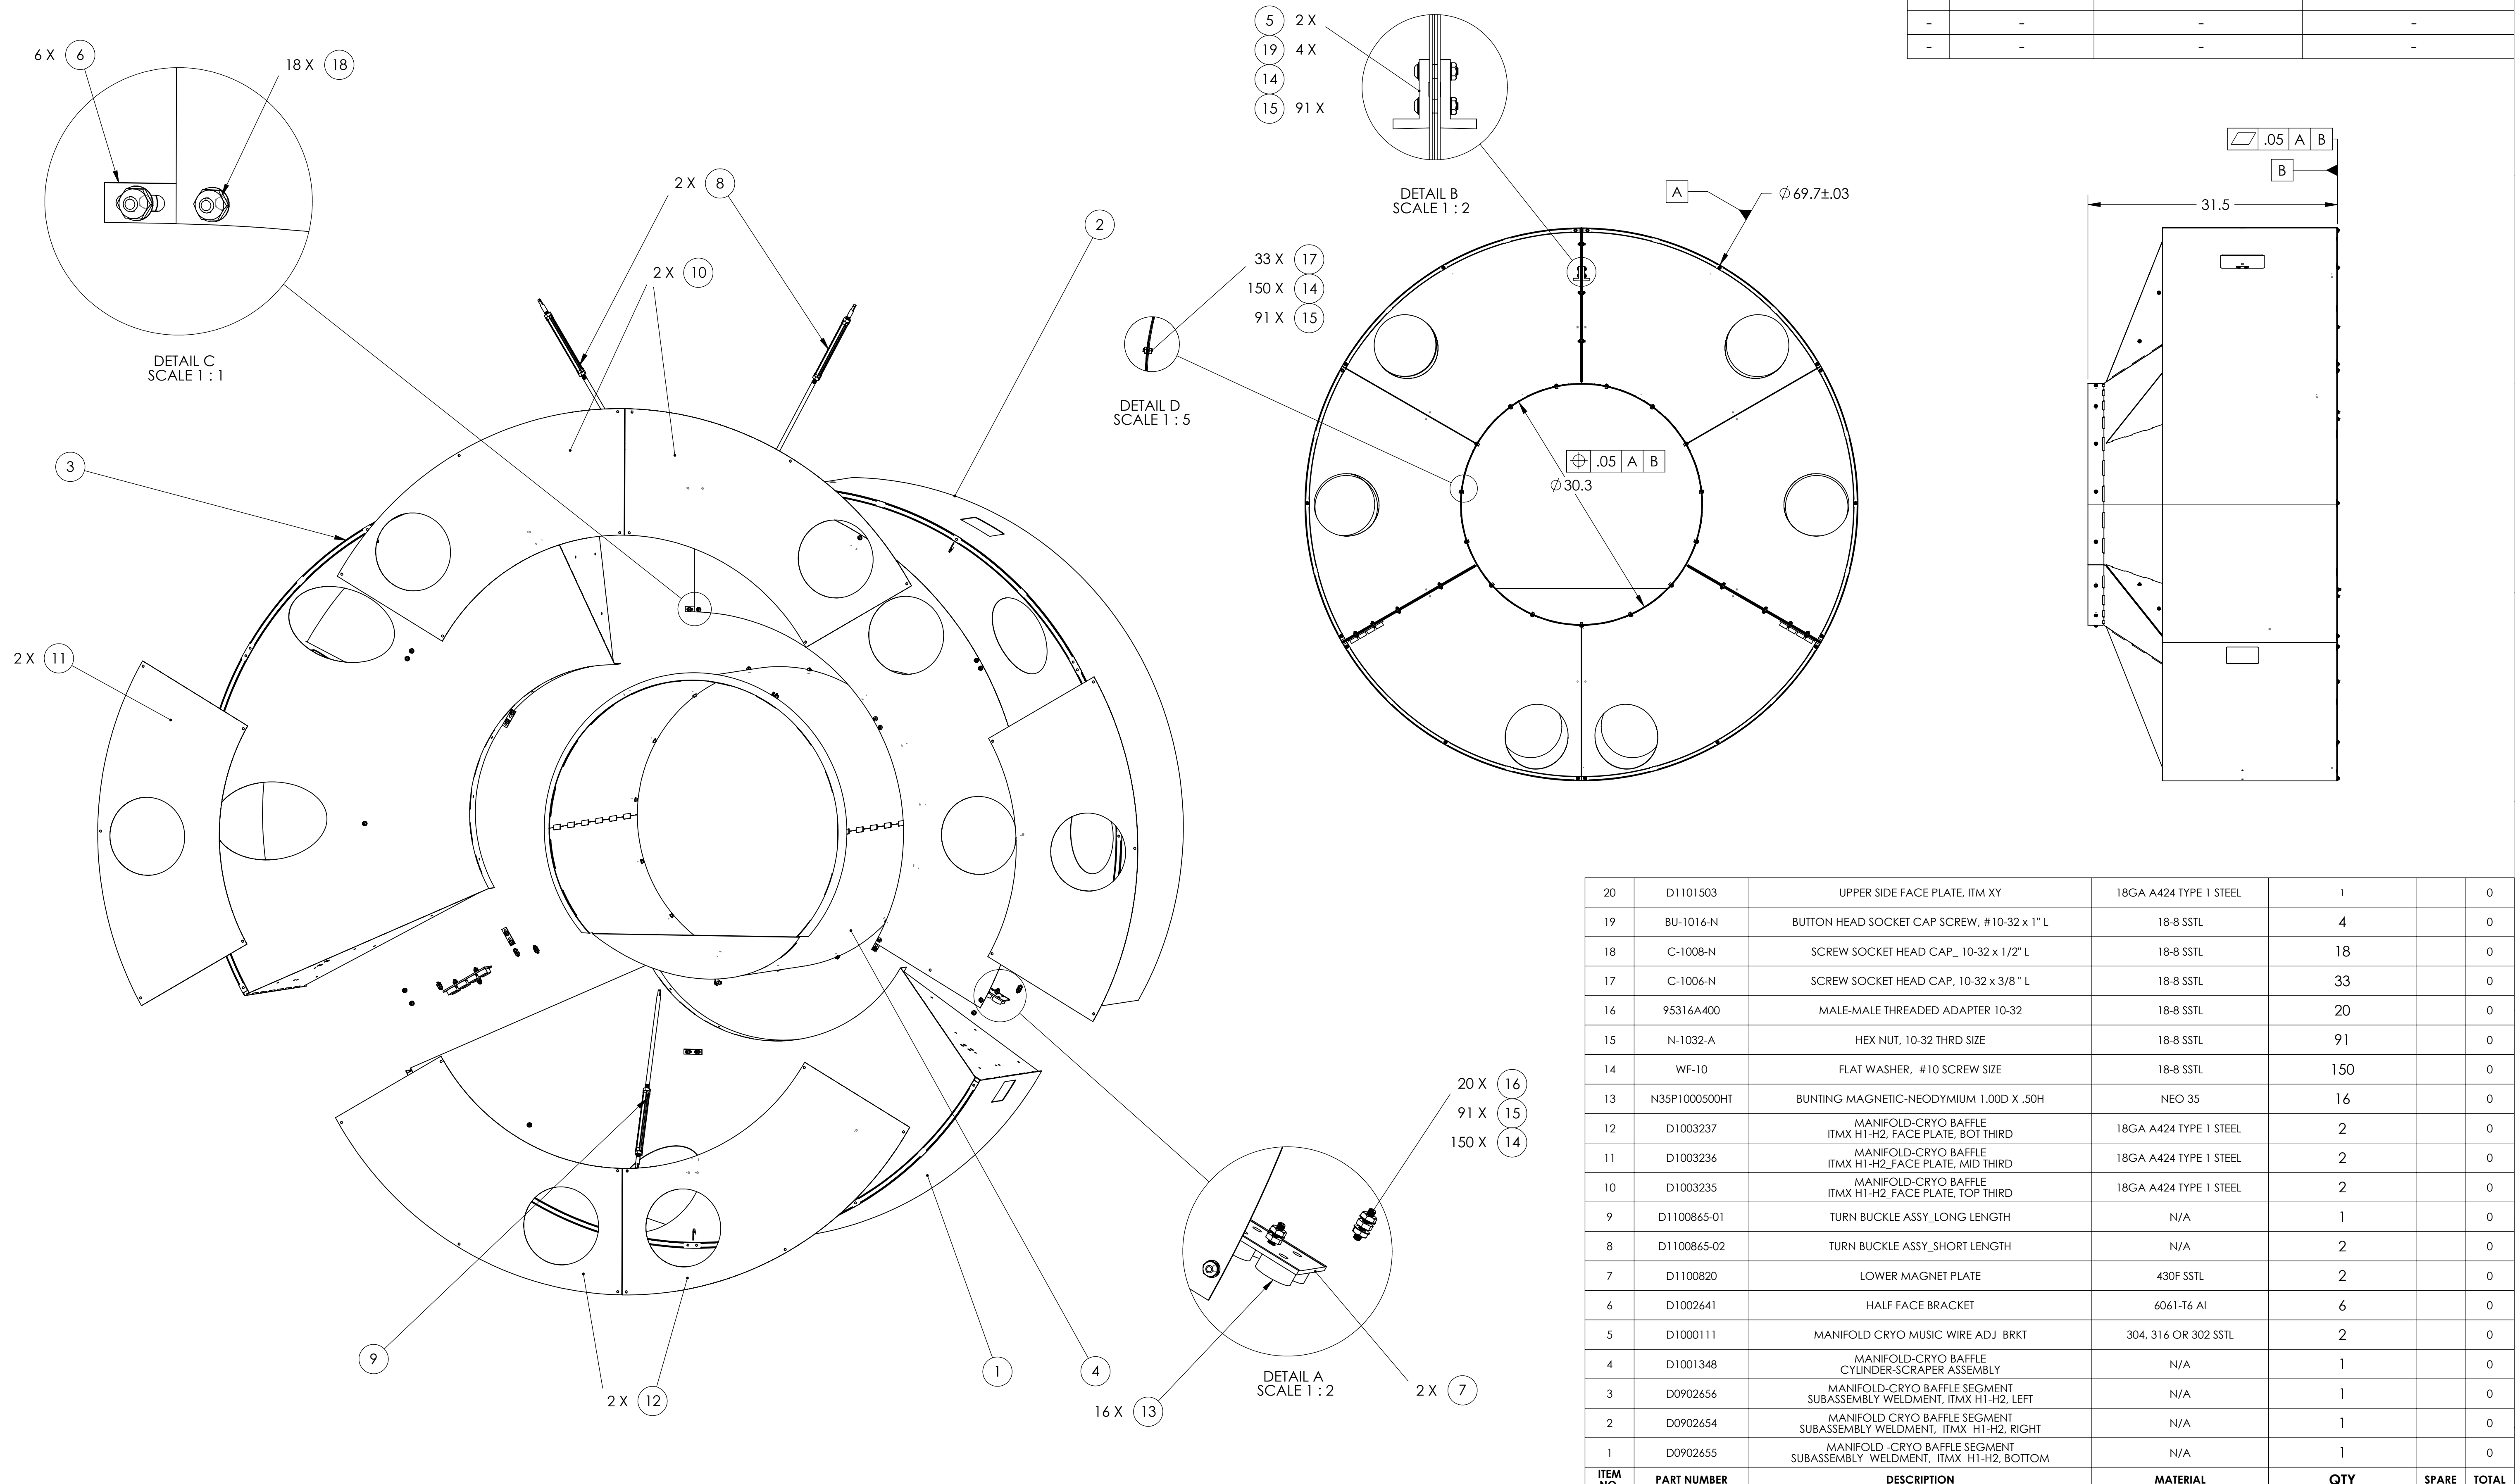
| - | - | - | - |
|---|---|---|---|
| - | - | - | - |

6 X 6
18 X 18

DETAIL C
SCALE 1 : 1

5 2 X
19 4 X
14
15 91 X

DETAIL B
SCALE 1 : 2

2 X 8
2 X 10
2
3
2 X 11

33 X 17
150 X 14
91 X 15

DETAIL D
SCALE 1 : 5

A
$\phi$ 69.7±.03

.05 A B
$\phi$30.3

.05 A B
B
31.5

20 X 16
91 X 15
150 X 14

9
2 X 12
1
4
16 X 13

DETAIL A
SCALE 1 : 2

2 X 7

| 20 | D1101503 | UPPER SIDE FACE PLATE, ITM XY | 18GA A424 TYPE 1 STEEL | 1 | | 0 |
|---|---|---|---|---|---|---|
| 19 | BU-1016-N | BUTTON HEAD SOCKET CAP SCREW, #10-32 x 1" L | 18-8 SSTL | 4 | | 0 |
| 18 | C-1008-N | SCREW SOCKET HEAD CAP_ 10-32 x 1/2" L | 18-8 SSTL | 18 | | 0 |
| 17 | C-1006-N | SCREW SOCKET HEAD CAP, 10-32 x 3/8 " L | 18-8 SSTL | 33 | | 0 |
| 16 | 95316A400 | MALE-MALE THREADED ADAPTER 10-32 | 18-8 SSTL | 20 | | 0 |
| 15 | N-1032-A | HEX NUT, 10-32 THRD SIZE | 18-8 SSTL | 91 | | 0 |
| 14 | WF-10 | FLAT WASHER, #10 SCREW SIZE | 18-8 SSTL | 150 | | 0 |
| 13 | N35P1000500HT | BUNTING MAGNETIC-NEODYMIUM 1.00D X .50H | NEO 35 | 16 | | 0 |
| 12 | D1003237 | MANIFOLD-CRYO BAFFLE ITMX H1-H2, FACE PLATE, BOT THIRD | 18GA A424 TYPE 1 STEEL | 2 | | 0 |
| 11 | D1003236 | MANIFOLD-CRYO BAFFLE ITMX H1-H2_FACE PLATE, MID THIRD | 18GA A424 TYPE 1 STEEL | 2 | | 0 |
| 10 | D1003235 | MANIFOLD-CRYO BAFFLE ITMX H1-H2_FACE PLATE, TOP THIRD | 18GA A424 TYPE 1 STEEL | 2 | | 0 |
| 9 | D1100865-01 | TURN BUCKLE ASSY_LONG LENGTH | N/A | 1 | | 0 |
| 8 | D1100865-02 | TURN BUCKLE ASSY_SHORT LENGTH | N/A | 2 | | 0 |
| 7 | D1100820 | LOWER MAGNET PLATE | 430F SSTL | 2 | | 0 |
| 6 | D1002641 | HALF FACE BRACKET | 6061-T6 Al | 6 | | 0 |
| 5 | D1000111 | MANIFOLD CRYO MUSIC WIRE ADJ BRKT | 304, 316 OR 302 SSTL | 2 | | 0 |
| 4 | D1001348 | MANIFOLD-CRYO BAFFLE CYLINDER-SCRAPER ASSEMBLY | N/A | 1 | | 0 |
| 3 | D0902656 | MANIFOLD-CRYO BAFFLE SEGMENT SUBASSEMBLY WELDMENT, ITMX H1-H2, LEFT | N/A | 1 | | 0 |
| 2 | D0902654 | MANIFOLD CRYO BAFFLE SEGMENT SUBASSEMBLY WELDMENT, ITMX H1-H2, RIGHT | N/A | 1 | | 0 |
| 1 | D0902655 | MANIFOLD -CRYO BAFFLE SEGMENT SUBASSEMBLY WELDMENT, ITMX H1-H2, BOTTOM | N/A | 1 | | 0 |
| ITEM NO. | PART NUMBER | DESCRIPTION | MATERIAL | QTY | SPARE | TOTAL |